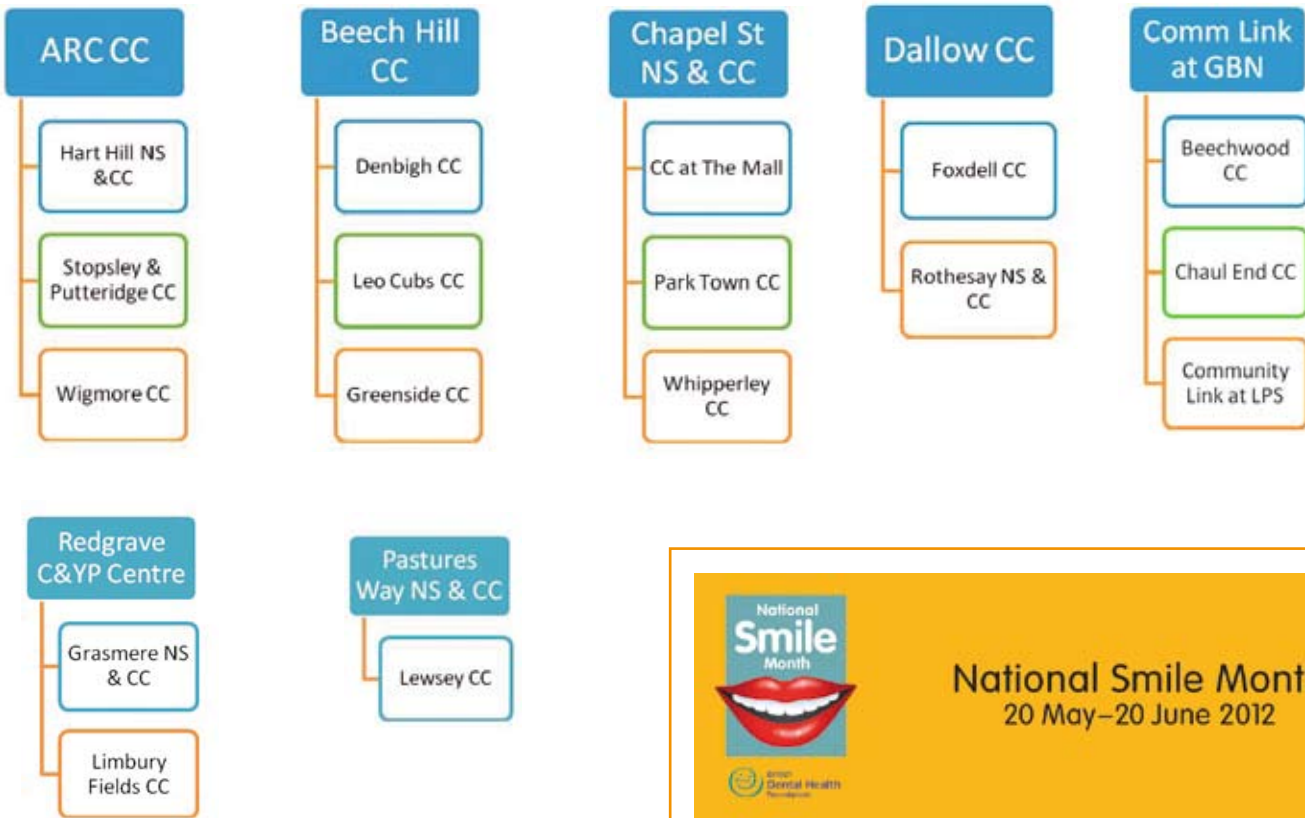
ARC CC

Hart Hill NS &CC

Stopsley & Putteridge CC

Wigmore CC

Beech Hill CC

Denbigh CC

Leo Cubs CC

Greenside CC

Chapel St NS & CC

CC at The Mall

Park Town CC

Whipperley CC

Dallow CC

Foxdell CC

Rothesay NS & CC

Comm Link at GBN

Beechwood CC

Chaul End CC

Community Link at LPS

Redgrave C&YP Centre

Grasmere NS & CC

Limbury Fields CC

Pastures Way NS & CC

Lewsey CC

National Smile Month

British Dental Health Foundation

National Smile Mont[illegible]
20 May–20 June 2012